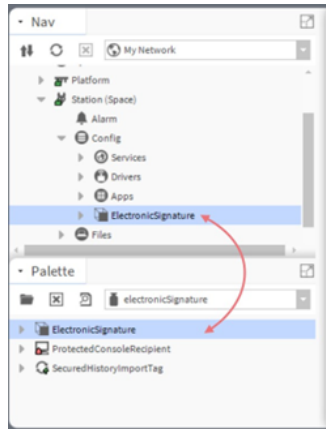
Nav

My Network

Platform

Station (Space)

Alarm

Config

Services

Drivers

Apps

ElectronicSignature

Files

Palette

electronicSignature

ElectronicSignature

ProtectedConsoleRecipient

SecuredHistoryImportTag